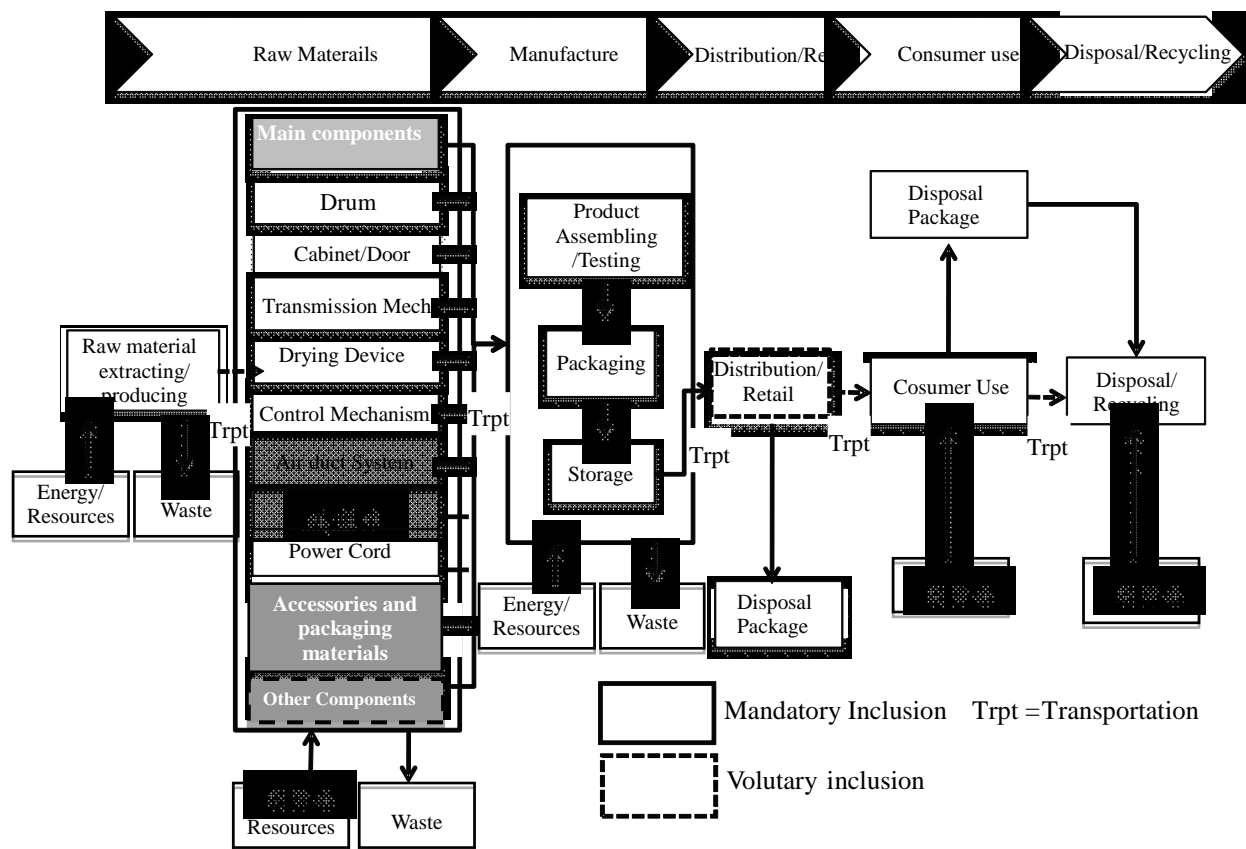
Raw Materails
Manufacture
Distribution/Re
Cosumer use
Disposal/Recycling

Main components
Drum
Cabinet/Door
Transmission Mech
Drying Device
Control Mechanism
Air duct System
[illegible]
Power Cord
Accessories and packaging materials
Other Components

Raw material extracting/ producing
Trpt
Energy/ Resources
Waste

Product Assembling /Testing
Packaging
Storage
Trpt
Energy/ Resources
Waste

Distribution/ Retail
Trpt
Disposal Package

Disposal Package
Cosumer Use
Trpt
Disposal/ Recycling
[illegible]
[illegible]

Resources
Waste
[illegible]

Mandatory Inclusion Trpt =Transportation
Volutary inclusion